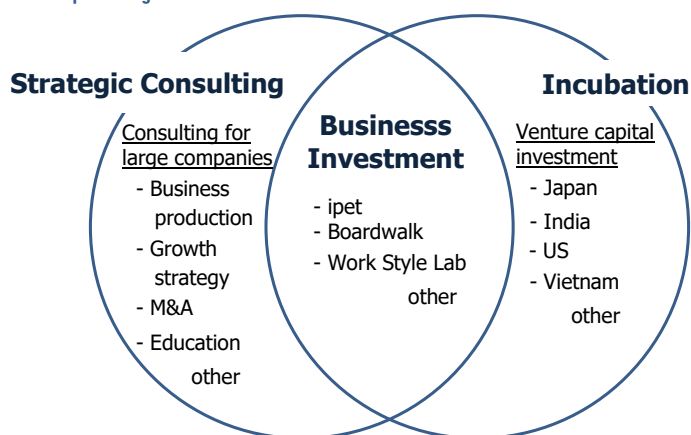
Strategic Consulting

Consulting for large companies
- Business production
- Growth strategy
- M&A
- Education
other

Businesss Investment
- ipet
- Boardwalk
- Work Style Lab
other

Incubation

Venture capital investment
- Japan
- India
- US
- Vietnam
other